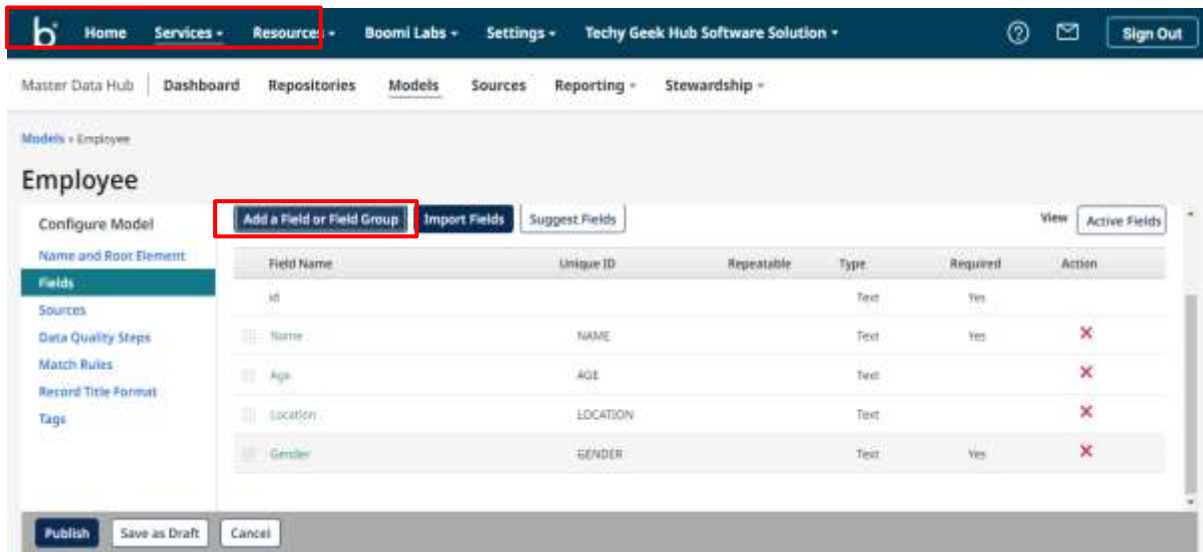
b Home Services ▾ Resources ▾ Boomi Labs ▾ Settings ▾ Techy Geek Hub Software Solution ▾ Sign Out

Master Data Hub Dashboard Repositories Models Sources Reporting ▾ Stewardship ▾

Models › Employee

Employee

Configure Model
Name and Root Element
Fields
Sources
Data Quality Steps
Match Rules
Record Title Format
Tags

Add a Field or Field Group Import Fields Suggest Fields View Active Fields

| Field Name | Unique ID | Repeatable | Type | Required | Action |
|---|---|---|---|---|---|
| id | | | Text | Yes | |
| Name | NAME | | Text | Yes | ✕ |
| Age | AGE | | Text | | ✕ |
| Location | LOCATION | | Text | | ✕ |
| Gender | GENDER | | Text | Yes | ✕ |

Publish Save as Draft Cancel